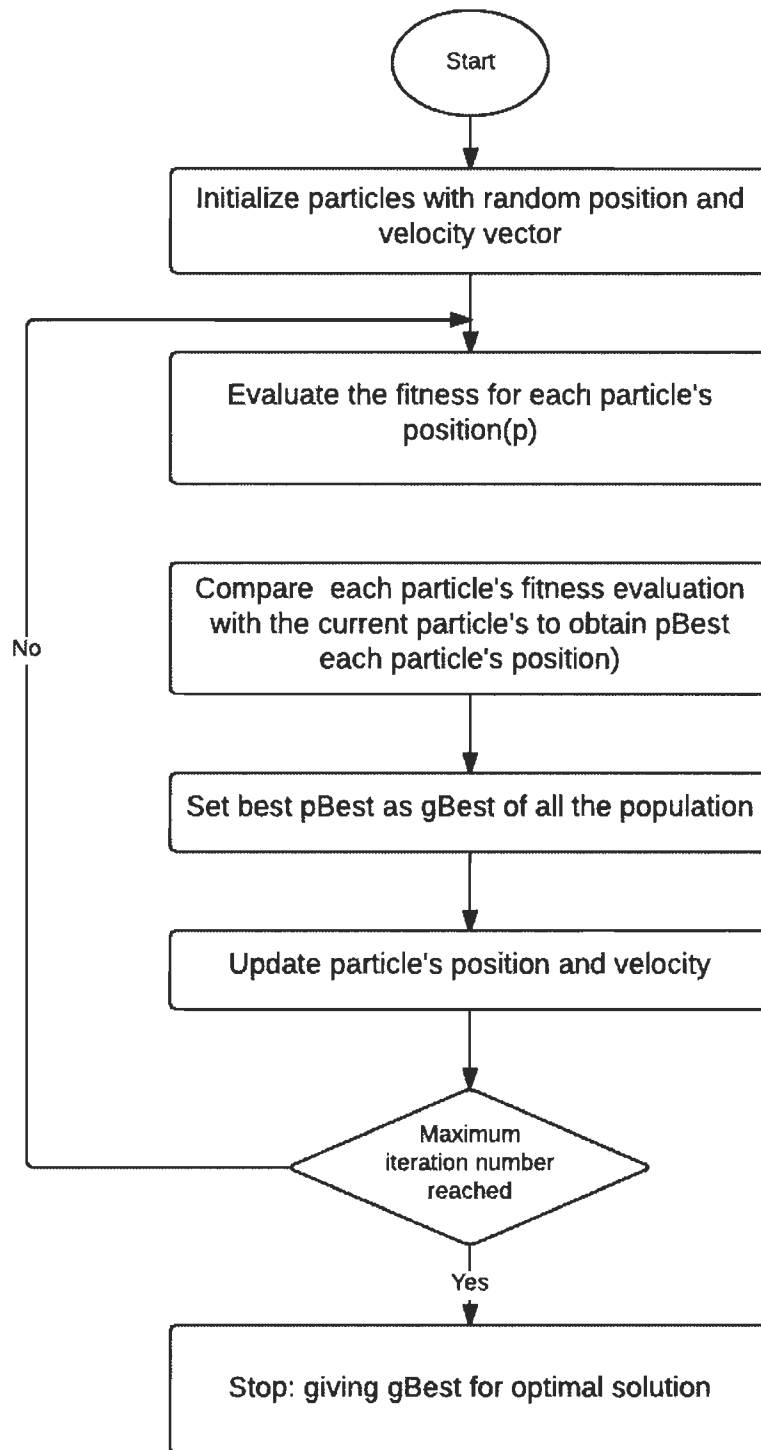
Start

Initialize particles with random position and velocity vector

Evaluate the fitness for each particle's position(p)

Compare each particle's fitness evaluation with the current particle's to obtain pBest each particle's position)

Set best pBest as gBest of all the population

Update particle's position and velocity

Maximum iteration number reached

No

Yes

Stop: giving gBest for optimal solution